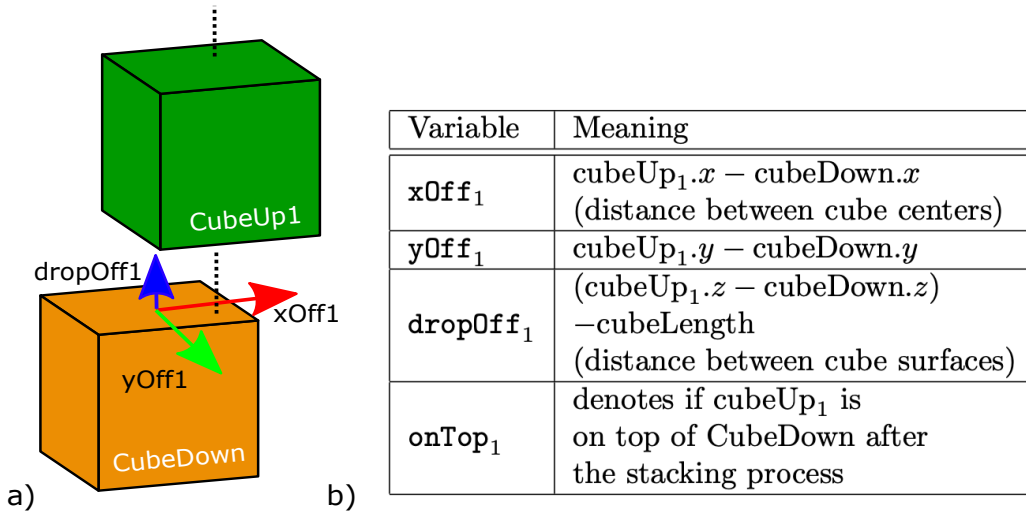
CubeUp1

dropOff1

xOff1

yOff1

CubeDown

a)

b)

| Variable | Meaning |
|---|---|
| $\texttt{xOff}_1$ | $\text{cubeUp}_1.x - \text{cubeDown}.x$ (distance between cube centers) |
| $\texttt{yOff}_1$ | $\text{cubeUp}_1.y - \text{cubeDown}.y$ |
| $\texttt{dropOff}_1$ | $(\text{cubeUp}_1.z - \text{cubeDown}.z)$ $-\text{cubeLength}$ (distance between cube surfaces) |
| $\texttt{onTop}_1$ | denotes if $\text{cubeUp}_1$ is on top of CubeDown after the stacking process |